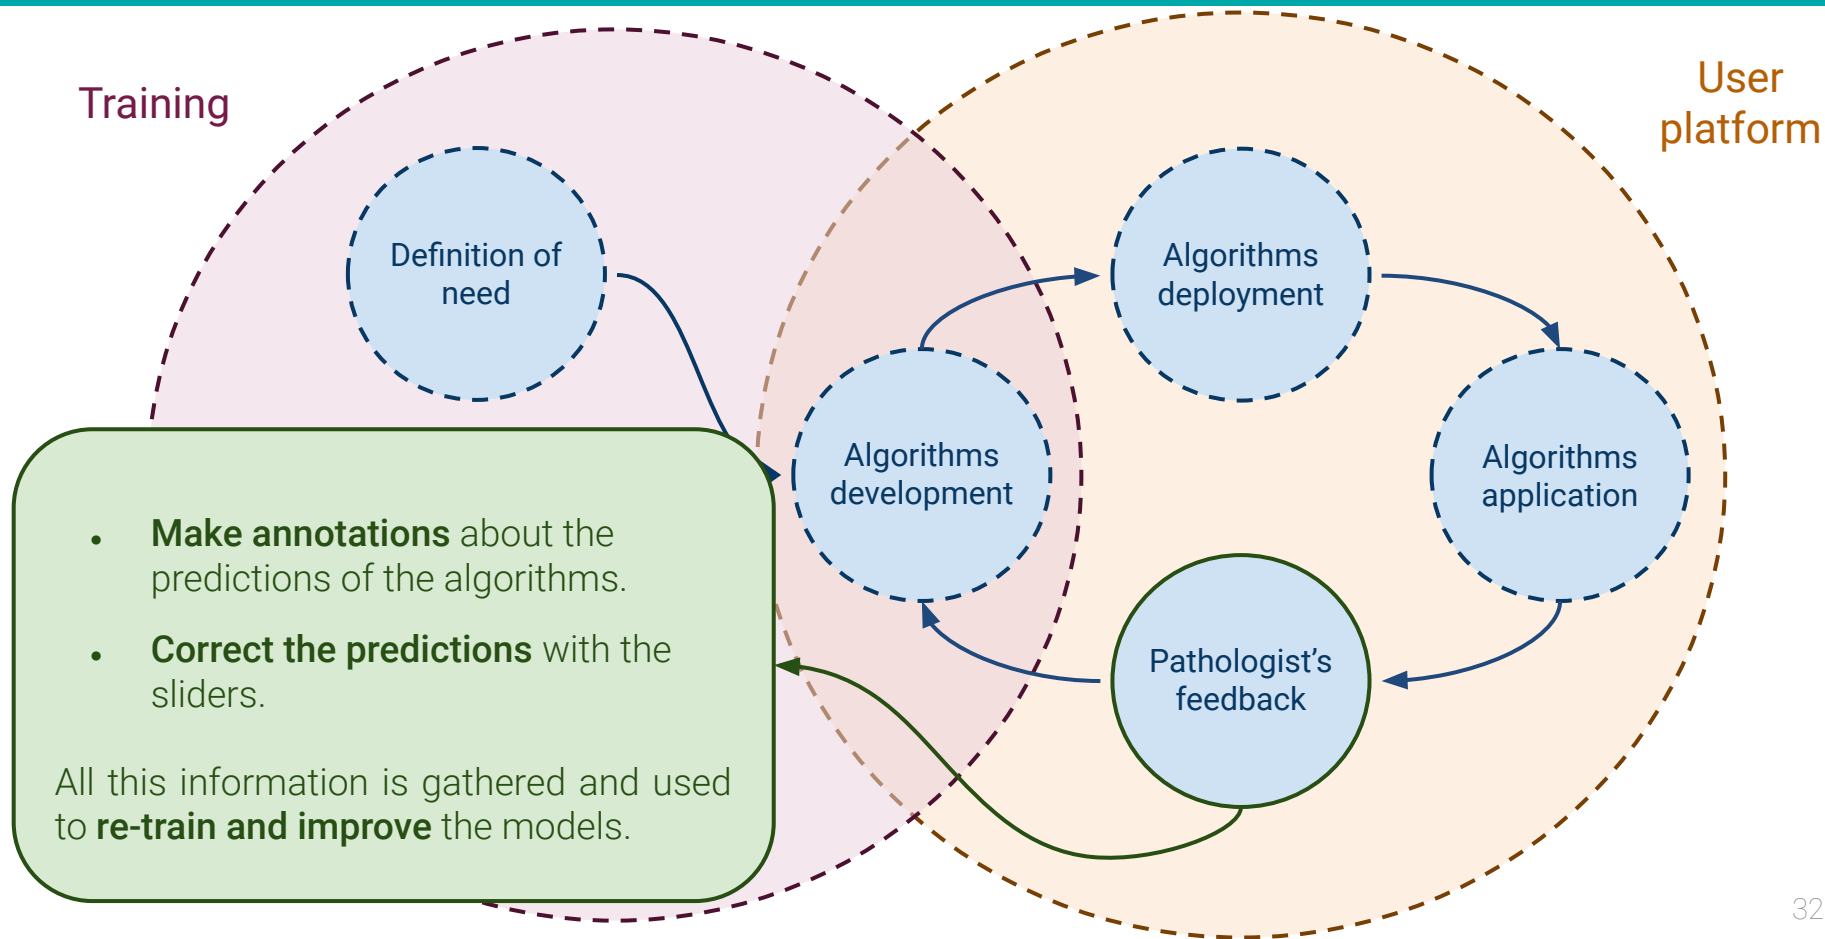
Training

User platform

Definition of need

Algorithms deployment

Algorithms development

Algorithms application

Pathologist’s feedback

- **Make annotations** about the predictions of the algorithms.
- **Correct the predictions** with the sliders.

All this information is gathered and used to **re-train and improve** the models.

32